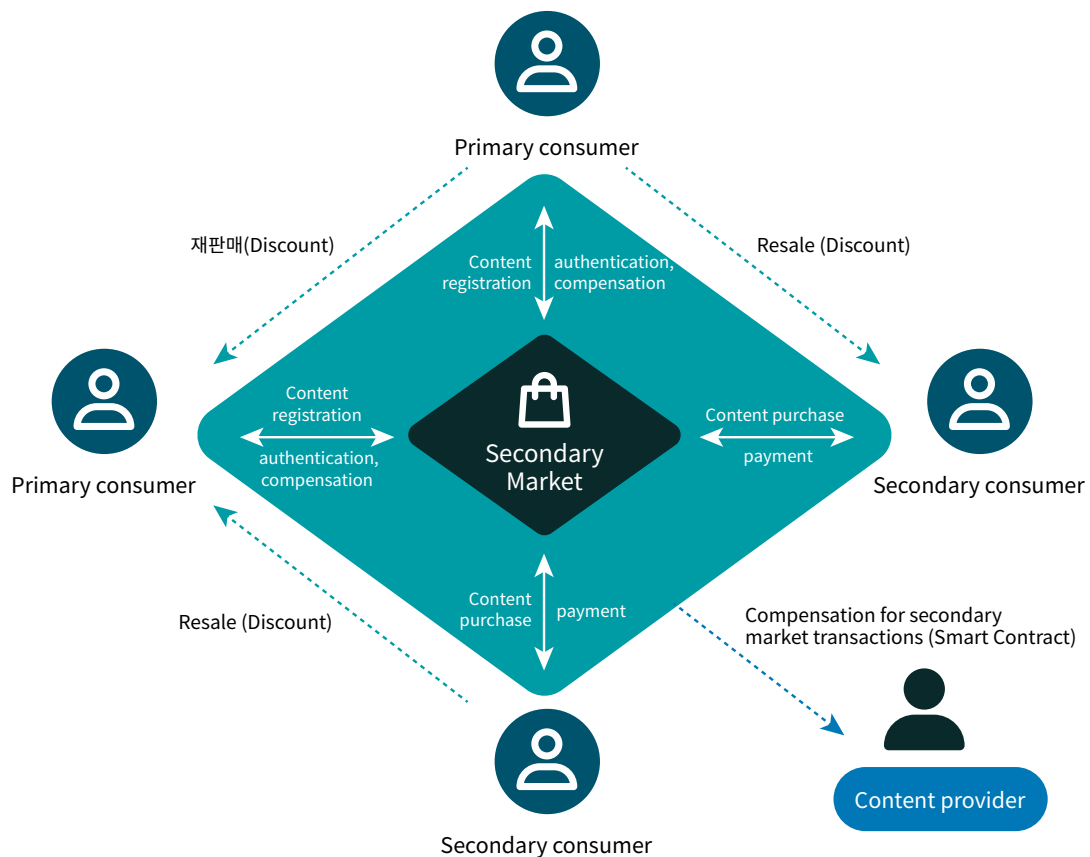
Primary consumer

재판매(Discount)

Resale (Discount)

Content registration

authentication, compensation

Content registration

authentication, compensation

Secondary Market

Content purchase

payment

Primary consumer

Secondary consumer

Resale (Discount)

Content purchase

payment

Compensation for secondary market transactions (Smart Contract)

Content provider

Secondary consumer